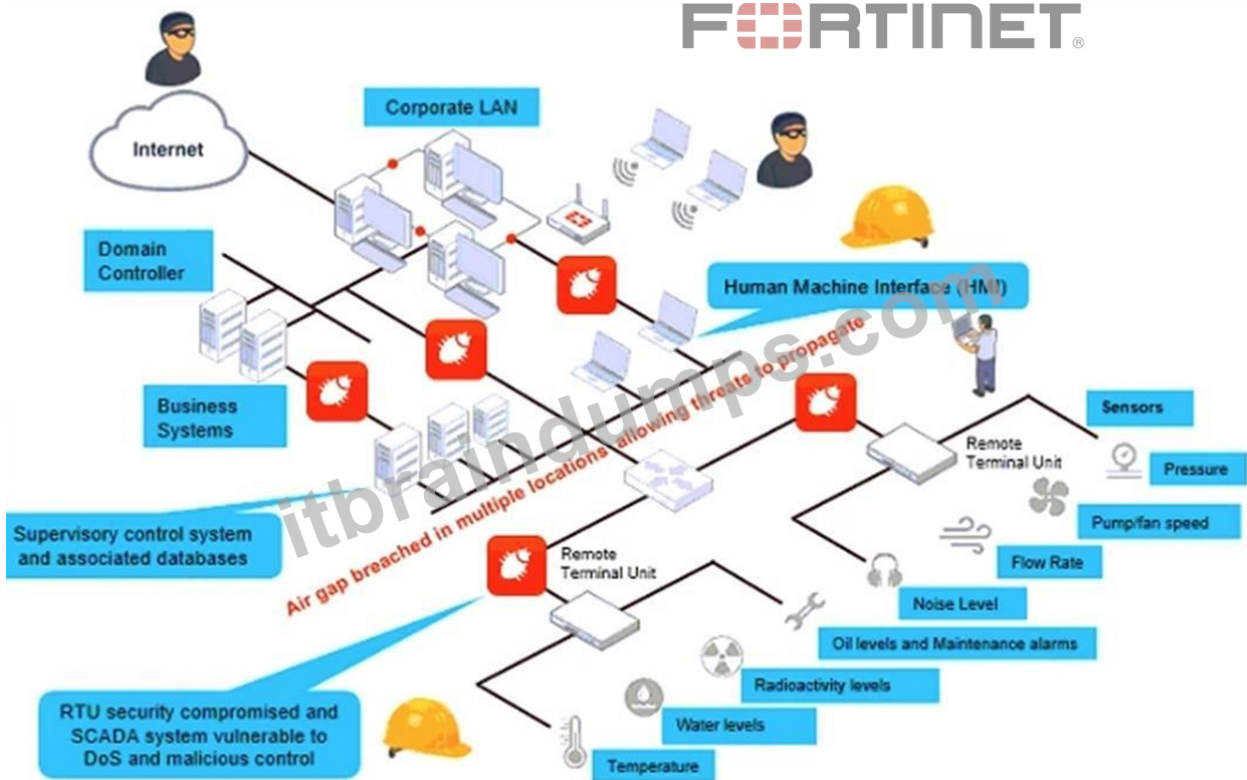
FORTINET

Corporate LAN

Internet

Domain Controller

Human Machine Interface (HMI)

Business Systems

Air gap breached in multiple locations allowing threats to propagate

itbraindumps.com

Sensors

Remote Terminal Unit

Pressure

Pump/fan speed

Supervisory control system and associated databases

Flow Rate

Remote Terminal Unit

Noise Level

Oil levels and Maintenance alarms

Radioactivity levels

RTU security compromised and SCADA system vulnerable to DoS and malicious control

Water levels

Temperature